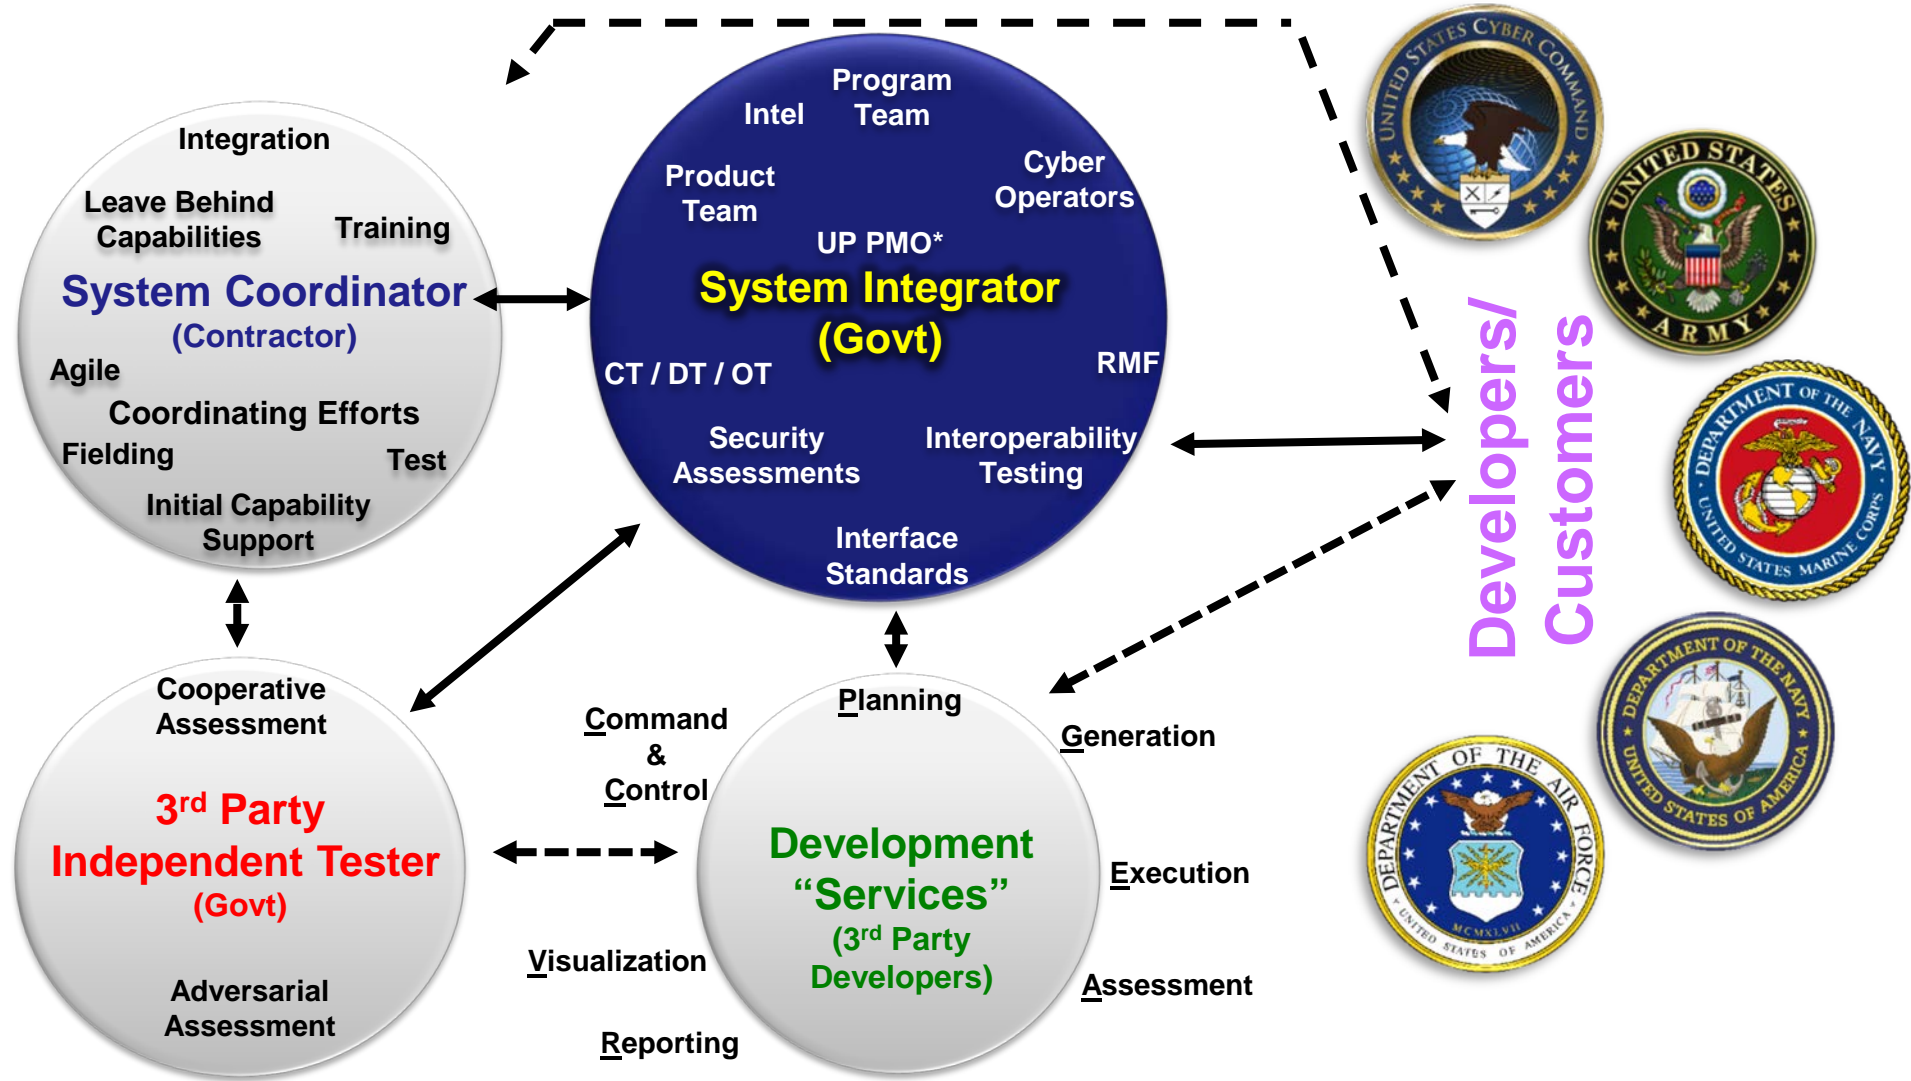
Integration

Leave Behind Capabilities

Training

System Coordinator

(Contractor)

Agile

Coordinating Efforts

Fielding

Test

Initial Capability Support

Intel

Program Team

Product Team

Cyber Operators

UP PMO*

System Integrator

(Govt)

CT / DT / OT

RMF

Security Assessments

Interoperability Testing

Interface Standards

UNITED STATES CYBER COMMAND

UNITED STATES ARMY

DEPARTMENT OF THE NAVY UNITED STATES MARINE CORPS

DEPARTMENT OF THE NAVY UNITED STATES OF AMERICA

DEPARTMENT OF THE AIR FORCE UNITED STATES OF AMERICA MCMXLVII

Developers/ Customers

Cooperative Assessment

3$^{rd}$ Party

Independent Tester

(Govt)

Adversarial Assessment

Command & Control

Visualization

Reporting

Planning

Development “Services”

(3$^{rd}$ Party Developers)

Generation

Execution

Assessment